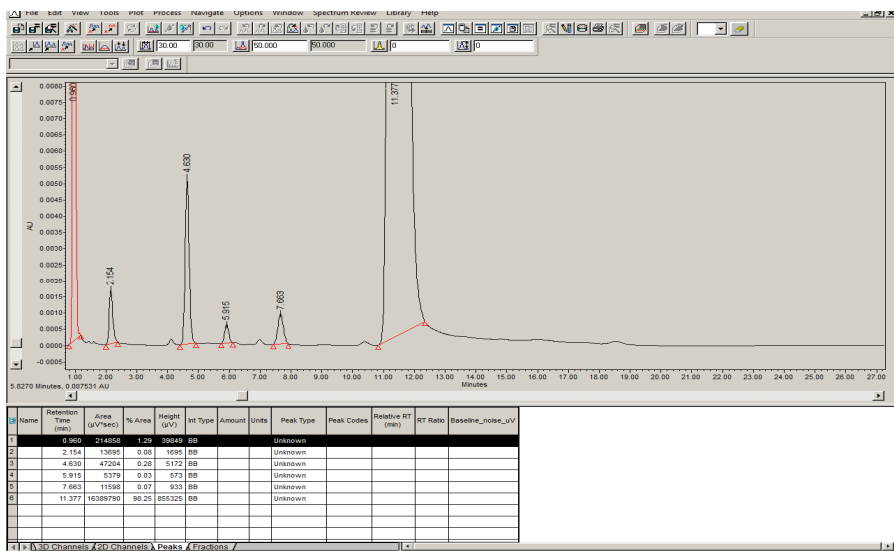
File Edit View Tools Plot Process Navigate Options Window Spectrum Review Library Help

30.00 30.00 50.000 50.000 0 0

0.0080
0.0075
0.0070
0.0065
0.0060
0.0055
0.0050
0.0045
0.0040
0.0035
0.0030
0.0025
0.0020
0.0015
0.0010
0.0005
0.0000
-0.0005

AU

0.960
2.154
4.630
5.915
7.663
11.377

1.00 2.00 3.00 4.00 5.00 6.00 7.00 8.00 9.00 10.00 11.00 12.00 13.00 14.00 15.00 16.00 17.00 18.00 19.00 20.00 21.00 22.00 23.00 24.00 25.00 26.00 27.00
Minutes

5.8270 Minutes, 0.007531 AU

| | Name | Retention Time (min) | Area (µV*sec) | % Area | Height (µV) | Int Type | Amount | Units | Peak Type | Peak Codes | Relative RT (min) | RT Ratio | Baseline_noise_uV |
|---|---|---|---|---|---|---|---|---|---|---|---|---|---|
| 1 | | 0.960 | 214858 | 1.29 | 39849 | BB | | | Unknown | | | | |
| 2 | | 2.154 | 13695 | 0.08 | 1695 | BB | | | Unknown | | | | |
| 3 | | 4.630 | 47204 | 0.28 | 5172 | BB | | | Unknown | | | | |
| 4 | | 5.915 | 5379 | 0.03 | 573 | BB | | | Unknown | | | | |
| 5 | | 7.663 | 11598 | 0.07 | 933 | BB | | | Unknown | | | | |
| 6 | | 11.377 | 16389790 | 98.25 | 855325 | BB | | | Unknown | | | | |

3D Channels 2D Channels Peaks Fractions